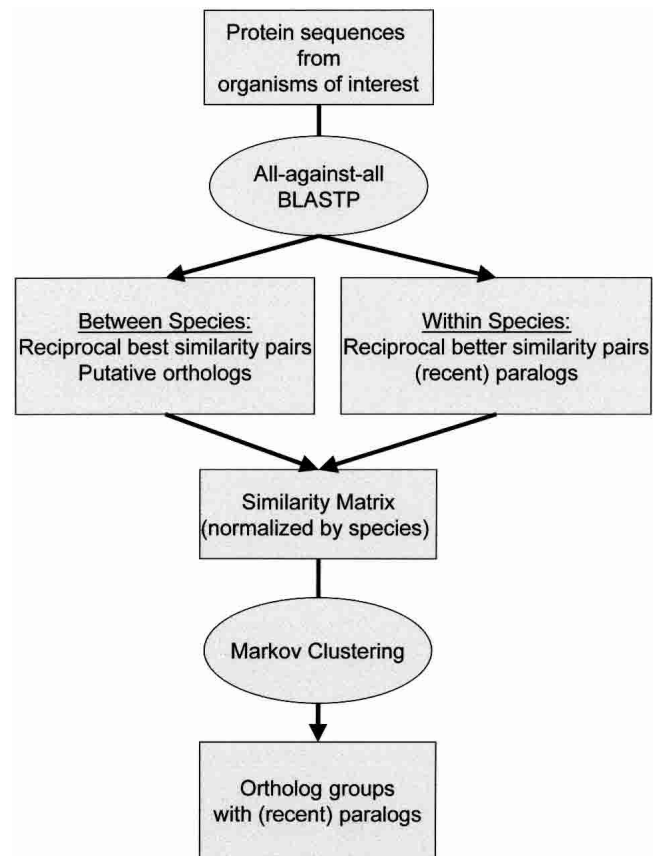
Protein sequences from organisms of interest

All-against-all BLASTP

Between Species:
Reciprocal best similarity pairs
Putative orthologs

Within Species:
Reciprocal better similarity pairs
(recent) paralogs

Similarity Matrix (normalized by species)

Markov Clustering

Ortholog groups with (recent) paralogs